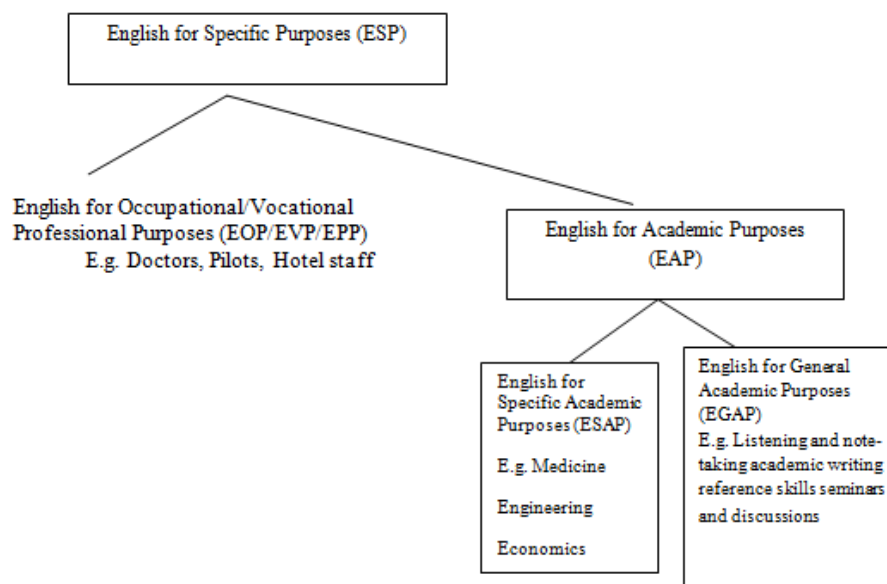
English for Specific Purposes (ESP)

English for Occupational/Vocational Professional Purposes (EOP/EVP/EPP)
E.g. Doctors, Pilots, Hotel staff

English for Academic Purposes (EAP)

English for Specific Academic Purposes (ESAP)
E.g. Medicine
Engineering
Economics

English for General Academic Purposes (EGAP)
E.g. Listening and note-taking academic writing reference skills seminars and discussions